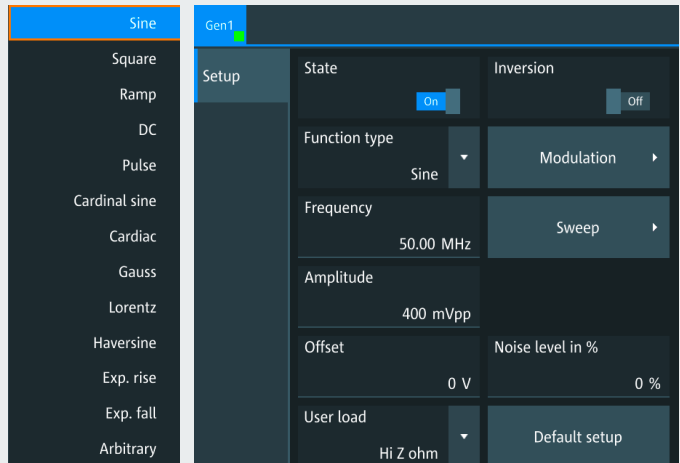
Sine
Square
Ramp
DC
Pulse
Cardinal sine
Cardiac
Gauss
Lorentz
Haversine
Exp. rise
Exp. fall
Arbitrary

Gen1

Setup

State
On

Inversion
Off

Function type
Sine

Modulation

Frequency
50.00 MHz

Sweep

Amplitude
400 mVpp

Offset
0 V

Noise level in %
0 %

User load
Hi Z ohm

Default setup